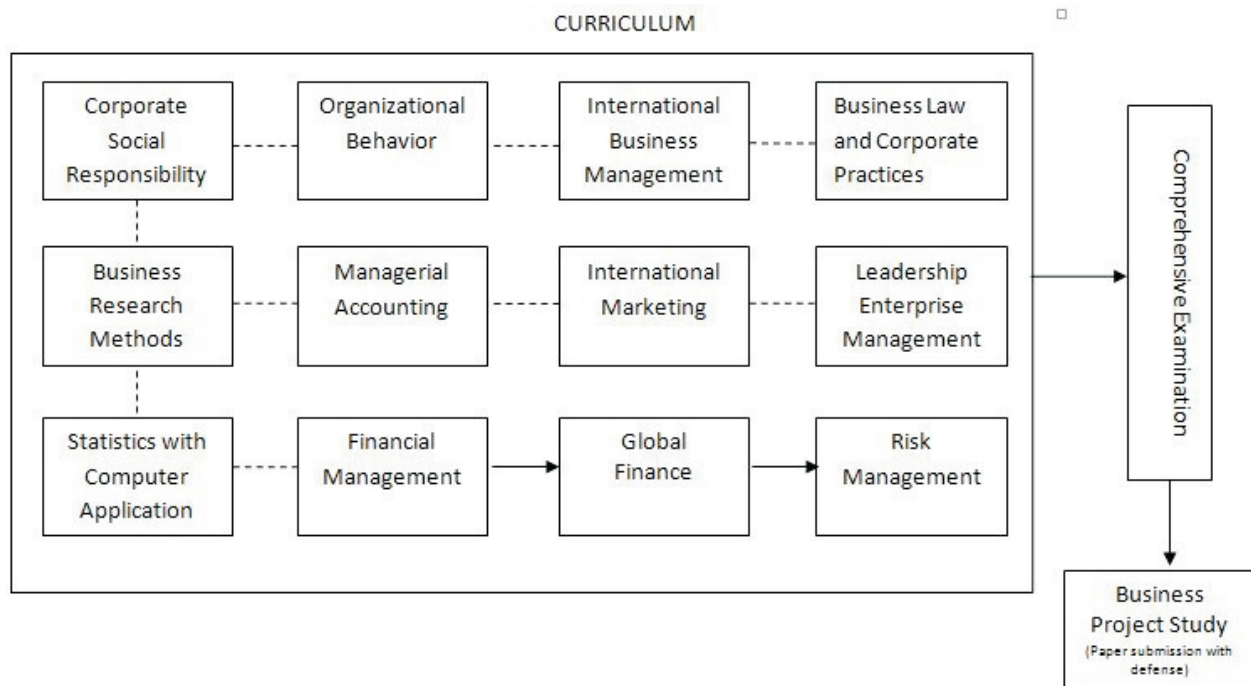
CURRICULUM

Corporate Social Responsibility

Organizational Behavior

International Business Management

Business Law and Corporate Practices

Business Research Methods

Managerial Accounting

International Marketing

Leadership Enterprise Management

Statistics with Computer Application

Financial Management

Global Finance

Risk Management

Comprehensive Examination

Business Project Study (Paper submission with defense)